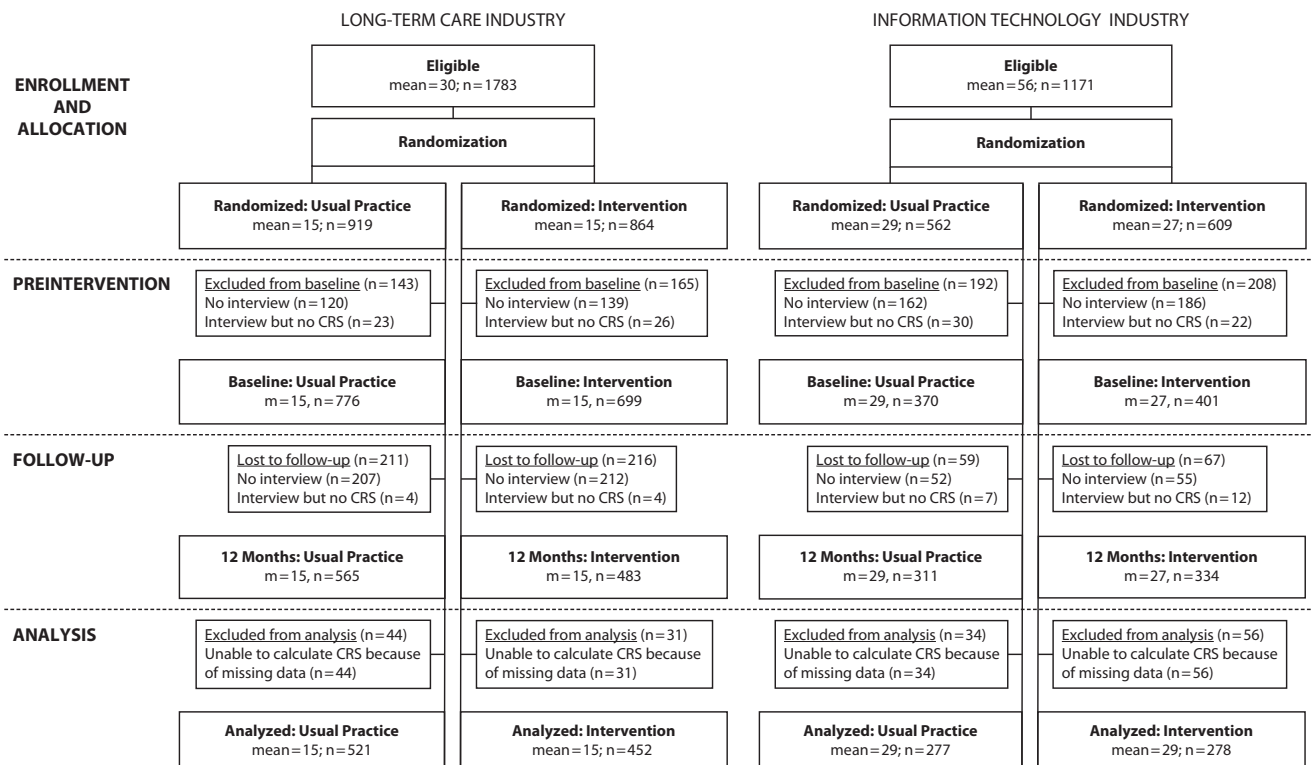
LONG-TERM CARE INDUSTRY

INFORMATION TECHNOLOGY INDUSTRY

ENROLLMENT AND ALLOCATION

Eligible
mean = 30; n = 1783

Randomization

Randomized: Usual Practice
mean = 15; n = 919

Randomized: Intervention
mean = 15; n = 864

Eligible
mean = 56; n = 1171

Randomization

Randomized: Usual Practice
mean = 29; n = 562

Randomized: Intervention
mean = 27; n = 609

PREINTERVENTION

Excluded from baseline (n = 143)
No interview (n = 120)
Interview but no CRS (n = 23)

Excluded from baseline (n = 165)
No interview (n = 139)
Interview but no CRS (n = 26)

Excluded from baseline (n = 192)
No interview (n = 162)
Interview but no CRS (n = 30)

Excluded from baseline (n = 208)
No interview (n = 186)
Interview but no CRS (n = 22)

Baseline: Usual Practice
m = 15, n = 776

Baseline: Intervention
m = 15, n = 699

Baseline: Usual Practice
m = 29, n = 370

Baseline: Intervention
m = 27, n = 401

FOLLOW-UP

Lost to follow-up (n = 211)
No interview (n = 207)
Interview but no CRS (n = 4)

Lost to follow-up (n = 216)
No interview (n = 212)
Interview but no CRS (n = 4)

Lost to follow-up (n = 59)
No interview (n = 52)
Interview but no CRS (n = 7)

Lost to follow-up (n = 67)
No interview (n = 55)
Interview but no CRS (n = 12)

12 Months: Usual Practice
m = 15, n = 565

12 Months: Intervention
m = 15, n = 483

12 Months: Usual Practice
m = 29, n = 311

12 Months: Intervention
m = 27, n = 334

ANALYSIS

Excluded from analysis (n = 44)
Unable to calculate CRS because of missing data (n = 44)

Excluded from analysis (n = 31)
Unable to calculate CRS because of missing data (n = 31)

Excluded from analysis (n = 34)
Unable to calculate CRS because of missing data (n = 34)

Excluded from analysis (n = 56)
Unable to calculate CRS because of missing data (n = 56)

Analyzed: Usual Practice
mean = 15; n = 521

Analyzed: Intervention
mean = 15; n = 452

Analyzed: Usual Practice
mean = 29; n = 277

Analyzed: Intervention
mean = 29; n = 278